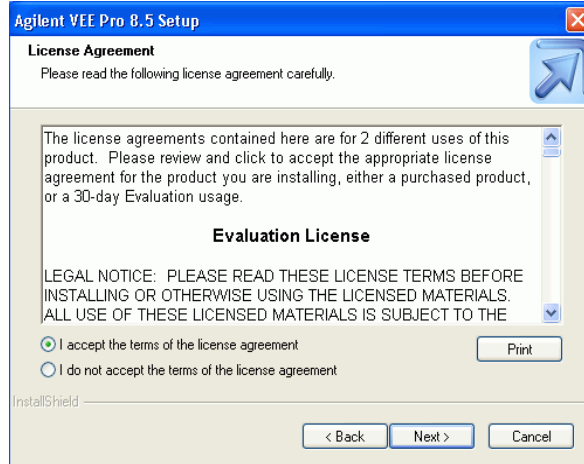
Agilent VEE Pro 8.5 Setup

License Agreement

Please read the following license agreement carefully.

The license agreements contained here are for 2 different uses of this product. Please review and click to accept the appropriate license agreement for the product you are installing, either a purchased product, or a 30-day Evaluation usage.

Evaluation License

LEGAL NOTICE: PLEASE READ THESE LICENSE TERMS BEFORE INSTALLING OR OTHERWISE USING THE LICENSED MATERIALS. ALL USE OF THESE LICENSED MATERIALS IS SUBJECT TO THE

I accept the terms of the license agreement

I do not accept the terms of the license agreement

Print

InstallShield

< Back

Next >

Cancel